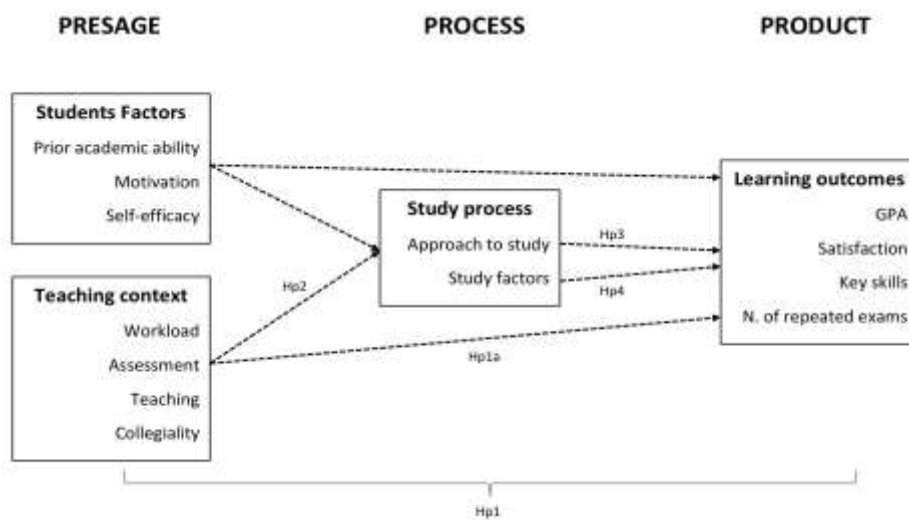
PRESAGE

PROCESS

PRODUCT

Students Factors
Prior academic ability
Motivation
Self-efficacy

Teaching context
Workload
Assessment
Teaching
Collegiality

Hp2

Study process
Approach to study
Study factors

Hp3

Hp4

Hp1a

Learning outcomes
GPA
Satisfaction
Key skills
N. of repeated exams

Hp1